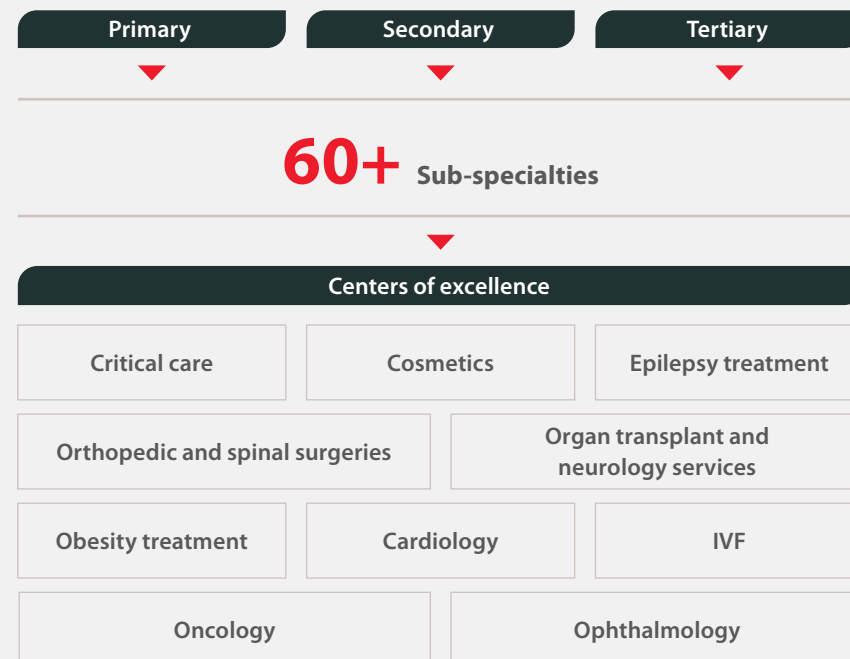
Primary

Secondary

Tertiary

60+ Sub-specialties

Centers of excellence

| Critical care | Cosmetics | Epilepsy treatment |
|---|---|---|
| Orthopedic and spinal surgeries | Organ transplant and neurology services | |
| Obesity treatment | Cardiology | IVF |
| Oncology | Ophthalmology | |